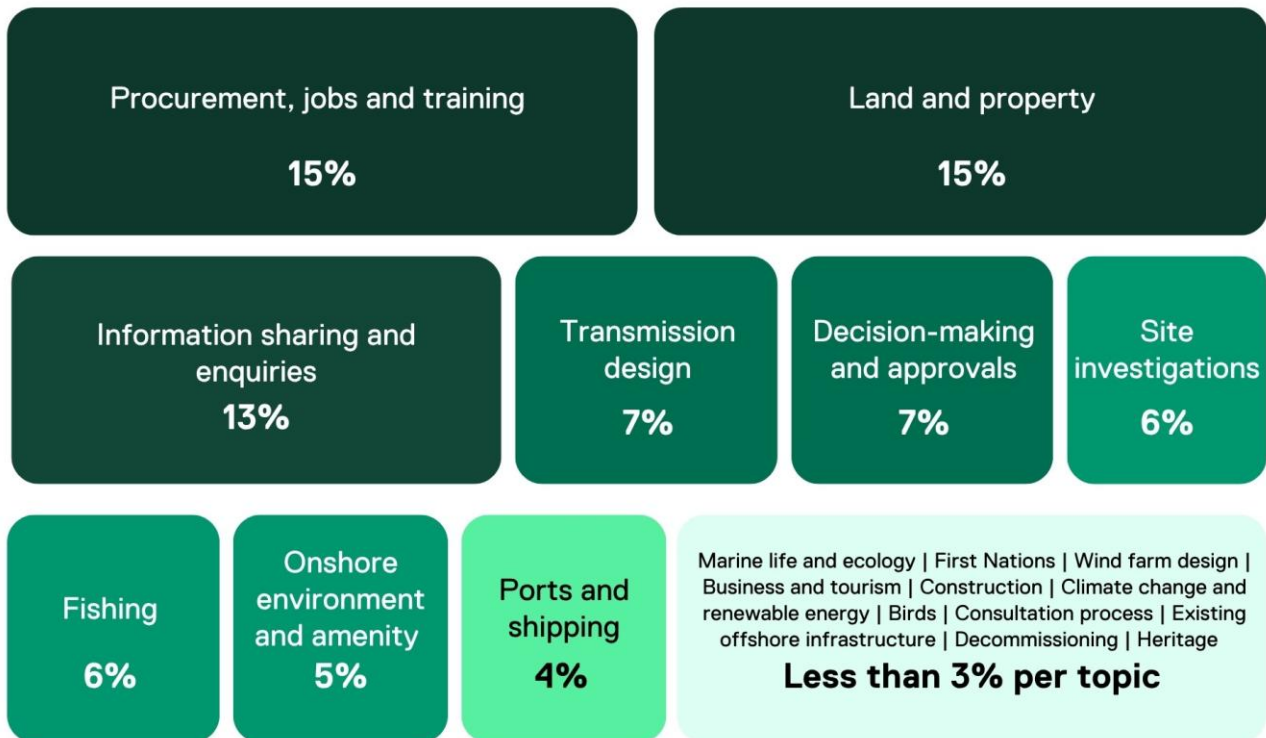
Procurement, jobs and training

15%

Land and property

15%

Information sharing and enquiries

13%

Transmission design

7%

Decision-making and approvals

7%

Site investigations

6%

Fishing

6%

Onshore environment and amenity

5%

Ports and shipping

4%

Marine life and ecology | First Nations | Wind farm design | Business and tourism | Construction | Climate change and renewable energy | Birds | Consultation process | Existing offshore infrastructure | Decommissioning | Heritage

Less than 3% per topic